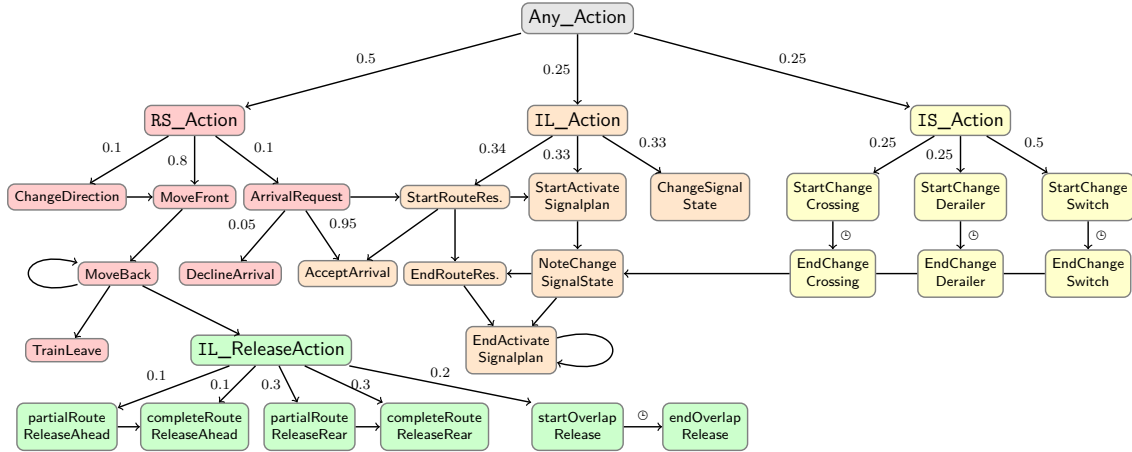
Any_Action

0.5
0.25
0.25

RS_Action
IL_Action
IS_Action

0.1
0.8
0.1
0.34
0.33
0.33
0.25
0.25
0.5

ChangeDirection
MoveFront
ArrivalRequest
StartRouteRes.
StartActivate Signalplan
ChangeSignal State
StartChange Crossing
StartChange Derailer
StartChange Switch

0.05
0.95

MoveBack
DeclineArrival
AcceptArrival
EndRouteRes.
NoteChange SignalState
EndChange Crossing
EndChange Derailer
EndChange Switch

TrainLeave
IL_ReleaseAction
EndActivate Signalplan

0.1
0.1
0.3
0.3
0.2

partialRoute ReleaseAhead
completeRoute ReleaseAhead
partialRoute ReleaseRear
completeRoute ReleaseRear
startOverlap Release
endOverlap Release